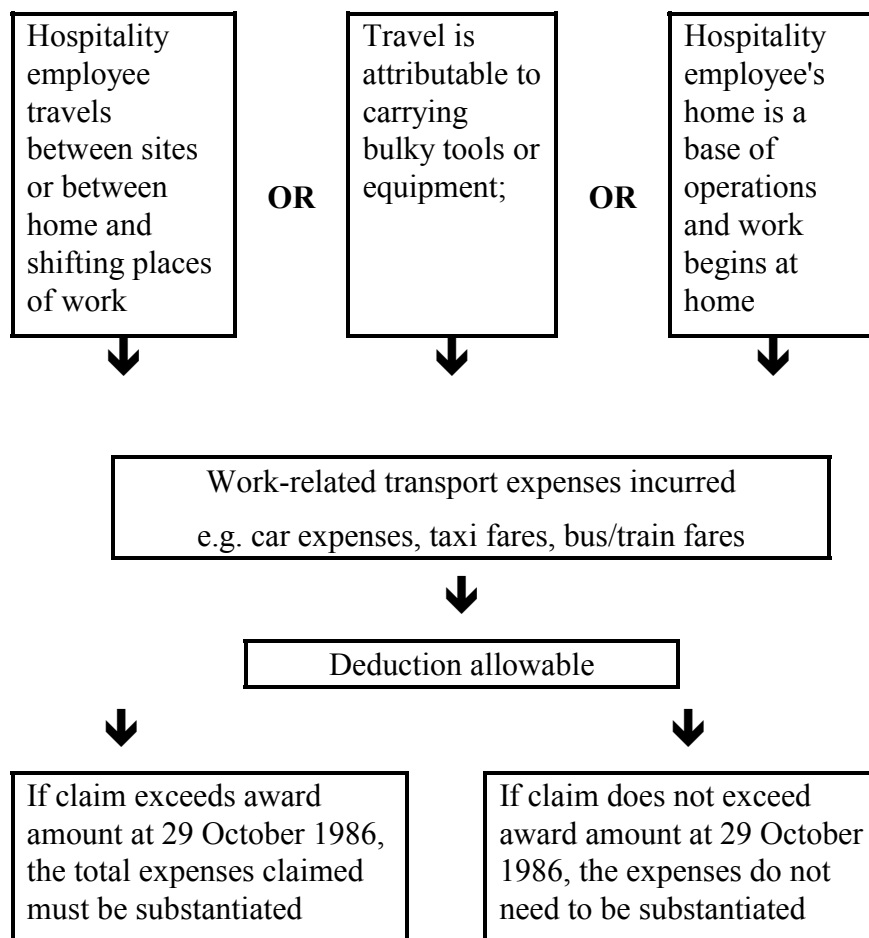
Hospitality employee travels between sites or between home and shifting places of work

OR

Travel is attributable to carrying bulky tools or equipment;

OR

Hospitality employee's home is a base of operations and work begins at home

Work-related transport expenses incurred
e.g. car expenses, taxi fares, bus/train fares

Deduction allowable

If claim exceeds award amount at 29 October 1986, the total expenses claimed must be substantiated

If claim does not exceed award amount at 29 October 1986, the expenses do not need to be substantiated